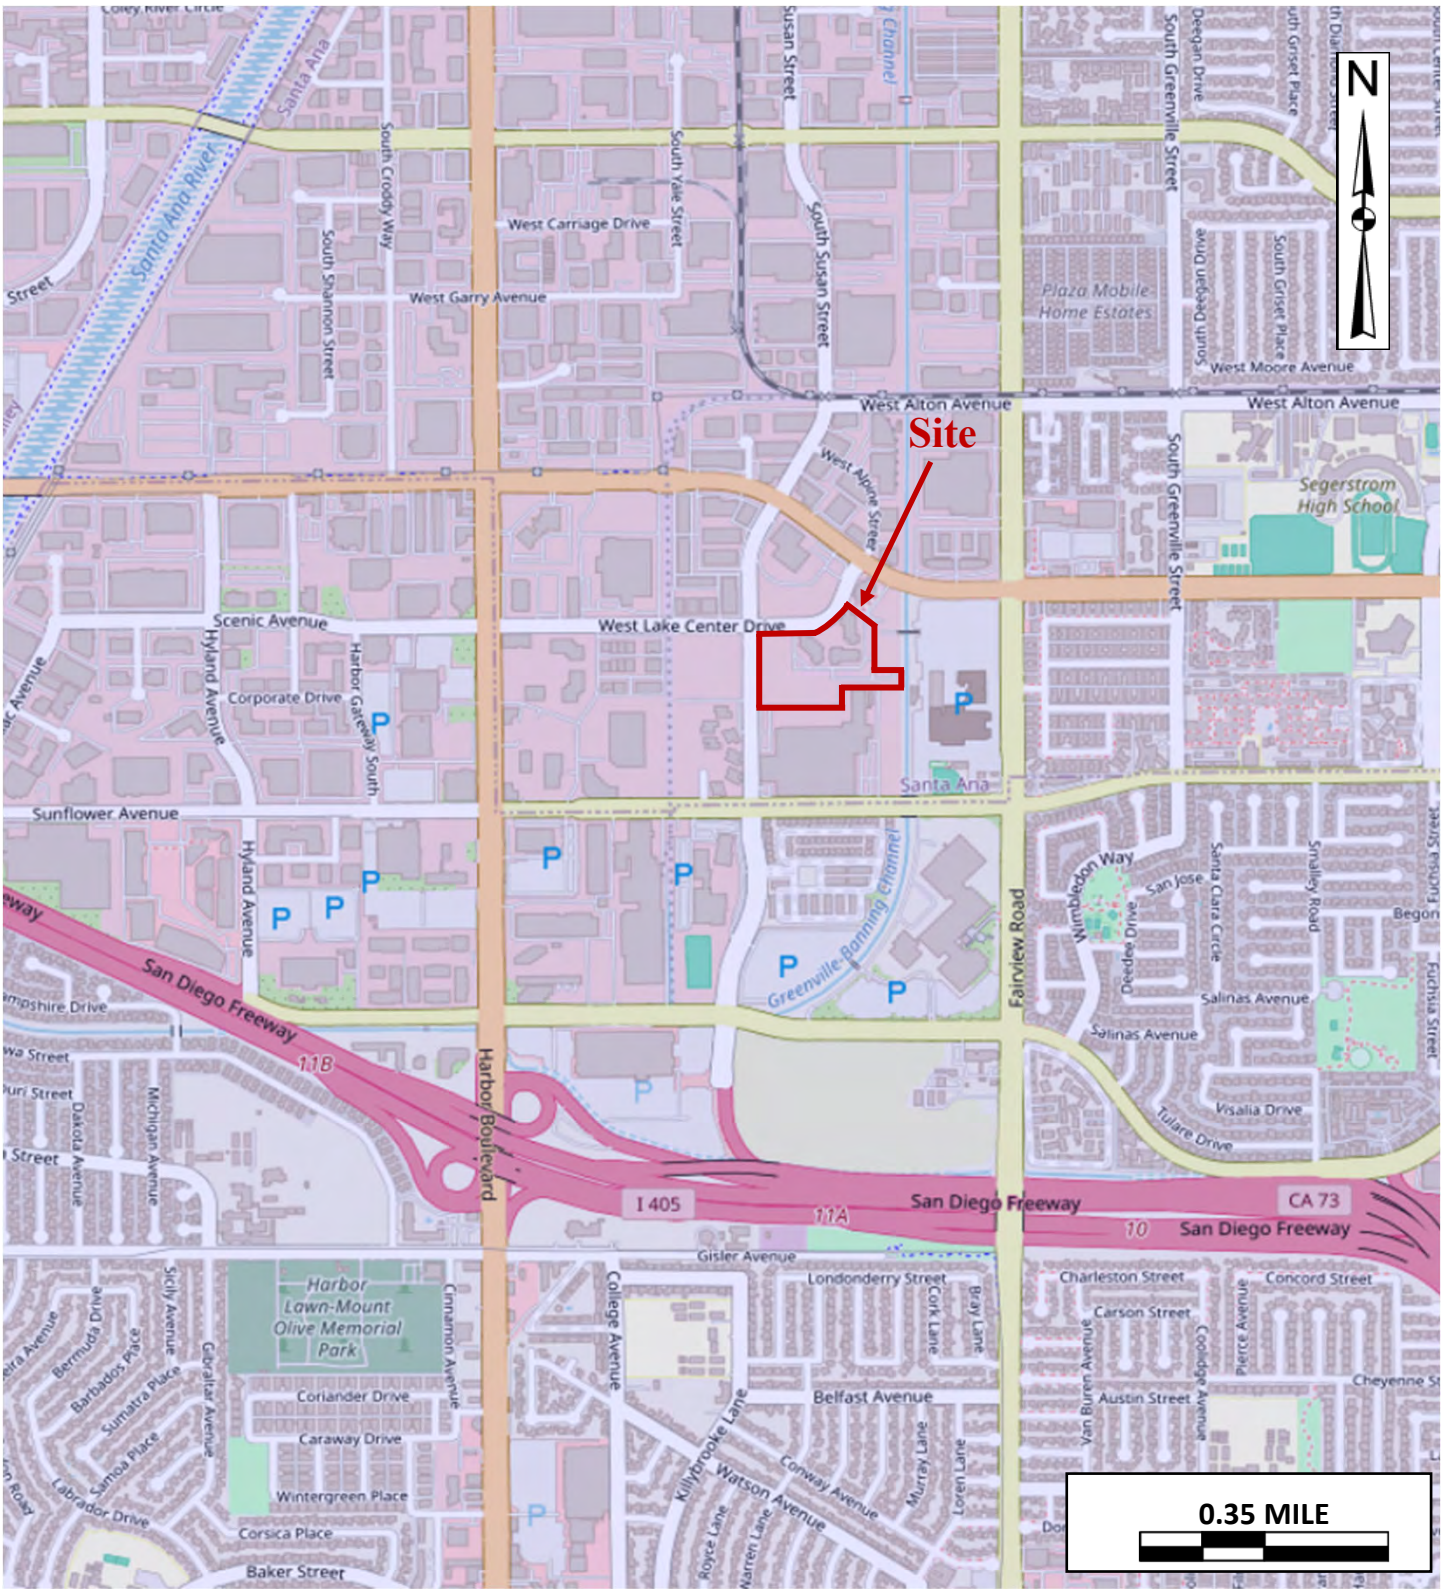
Coley River Circle
Santa Ana
Santa Ana River
Street
South Croddy Way
South Shannon Street
West Garry Avenue
West Carriage Drive
South Yale Street
South Susan Street
Susan Street
Channel
South Greenville Street
Deegan Drive
South Griset Place
South Deegan Drive
Plaza Mobile Home Estates
West Moore Avenue
West Alton Avenue
West Alton Avenue
N
Site
West Alpine Street
Segerstrom High School
South Greenville Street
Scenic Avenue
West Lake Center Drive
Hyland Avenue
Harbor Gateway South
Corporate Drive
P
P
Santa Ana
Sunflower Avenue
Hyland Avenue
P
P
P
P
P
P
P
Greenville-Banning Channel
Wimbledon Way
San Jose
Deedee Drive
Santa Clara Circle
Smalley Road
Begonia
Fuchsia Street
Fairview Road
Salinas Avenue
Salinas Avenue
Visalia Drive
Tulare Drive
San Diego Freeway
way
Hampshire Drive
Iowa Street
Missouri Street
Street
Dakota Avenue
Michigan Avenue
11B
Harbor Boulevard
P
I 405
11A
San Diego Freeway
CA 73
10
San Diego Freeway
Gisler Avenue
Londonderry Street
College Avenue
Cork Lane
Bray Lane
Charleston Street
Carson Street
Concord Street
Harbor Lawn-Mount Olive Memorial Park
Cinnamon Avenue
Sicily Avenue
Bermuda Drive
Barbados Place
Sumatra Place
Samoa Place
Gibraltar Avenue
Coriander Drive
Caraway Drive
Wintergreen Place
Corsica Place
Baker Street
Labrador Drive
Road
Avenue
Belfast Avenue
Killybrooke Lane
Watson Avenue
Conway Avenue
Murray Lane
Loren Lane
Royce Lane
Warren Lane
Van Buren Avenue
Austin Street
Coolidge Avenue
Pierce Avenue
Cheyenne St
P
0.35 MILE